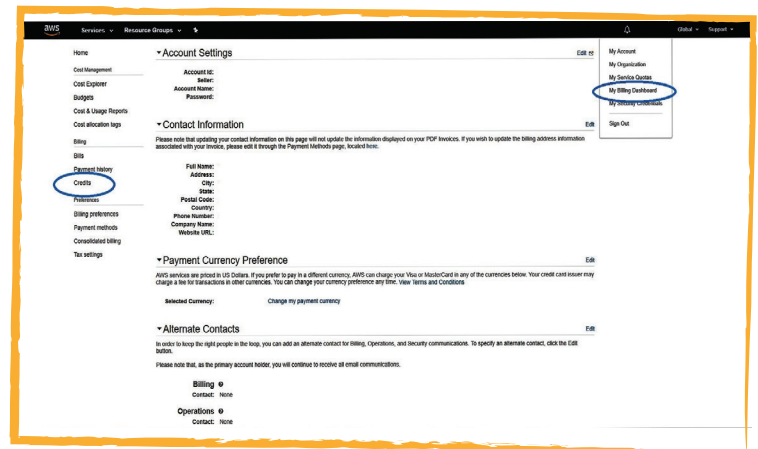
aws Services Resource Groups

Global Support

Home

Cost Management

Cost Explorer

Budgets

Cost & Usage Reports

Cost allocation tags

Billing

Bills

Payment history

Credits

Preferences

Billing preferences

Payment methods

Consolidated billing

Tax settings

Account Settings

Edit

Account Id:
Seller:
Account Name:
Password:

My Account
My Organization
My Service Quotas
My Billing Dashboard
My Security Credentials
Sign Out

Contact Information

Edit

Please note that updating your contact information on this page will not update the information displayed on your PDF invoices. If you wish to update the billing address information associated with your invoice, please edit it through the Payment Methods page, located here.

Full Name:
Address:
City:
State:
Postal Code:
Country:
Phone Number:
Company Name:
Website URL:

Payment Currency Preference

Edit

AWS services are priced in US Dollars. If you prefer to pay in a different currency, AWS can charge your Visa or MasterCard in any of the currencies below. Your credit card issuer may charge a fee for transactions in other currencies. You can change your currency preference any time. View Terms and Conditions

Selected Currency: Change my payment currency

Alternate Contacts

Edit

In order to keep the right people in the loop, you can add an alternate contact for Billing, Operations, and Security communications. To specify an alternate contact, click the Edit button.

Please note that, as the primary account holder, you will continue to receive all email communications.

Billing
Contact: None

Operations
Contact: None